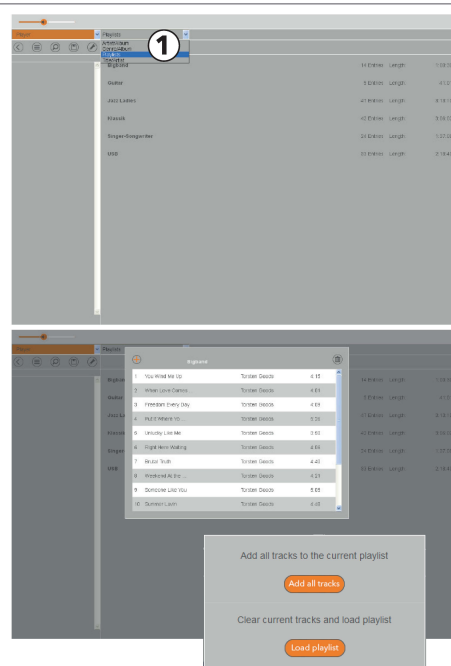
Player

Playlists

Artist/Album
Genre/Album
Playlists
Favorites

1

Bigband 14 Entries Length 1:08:5
Guitar 9 Entries Length 41:0
Jazz Latino 41 Entries Length 8:10:1
Klassik 42 Entries Length 3:58:3
Singer-Songwriter 24 Entries Length 1:37:3
MSB 33 Entries Length 2:14:4

Player

Playlists

Bigband

| | | | |
|---|---|---|---|
| 1 | You Wind Me Up | Torsten Gessts | 4:15 |
| 2 | When Love Dances | Torsten Gessts | 4:01 |
| 3 | Freedom Every Day | Torsten Gessts | 4:05 |
| 4 | Hurry Where Yo... | Torsten Gessts | 5:29 |
| 5 | Unlucky Like Me | Torsten Gessts | 3:03 |
| 6 | Fight Here Waiting | Torsten Gessts | 4:01 |
| 7 | Brave Truth | Torsten Gessts | 4:43 |
| 8 | Weekend At the ... | Torsten Gessts | 4:21 |
| 9 | Someone Like You | Torsten Gessts | 5:05 |
| 10 | Summer Lasts | Torsten Gessts | 4:4 |

Bigb 14 Entries Length
Guitar 9 Entries Length 41:0
Jazz L 41 Entries Length 8:10:1
Klassi 42 Entries Length 3:58:3
Singer 24 Entries Length 1:37:3
MSB 33 Entries Length 2:14:4

Add all tracks to the current playlist

Add all tracks

Clear current tracks and load playlist

Load playlist